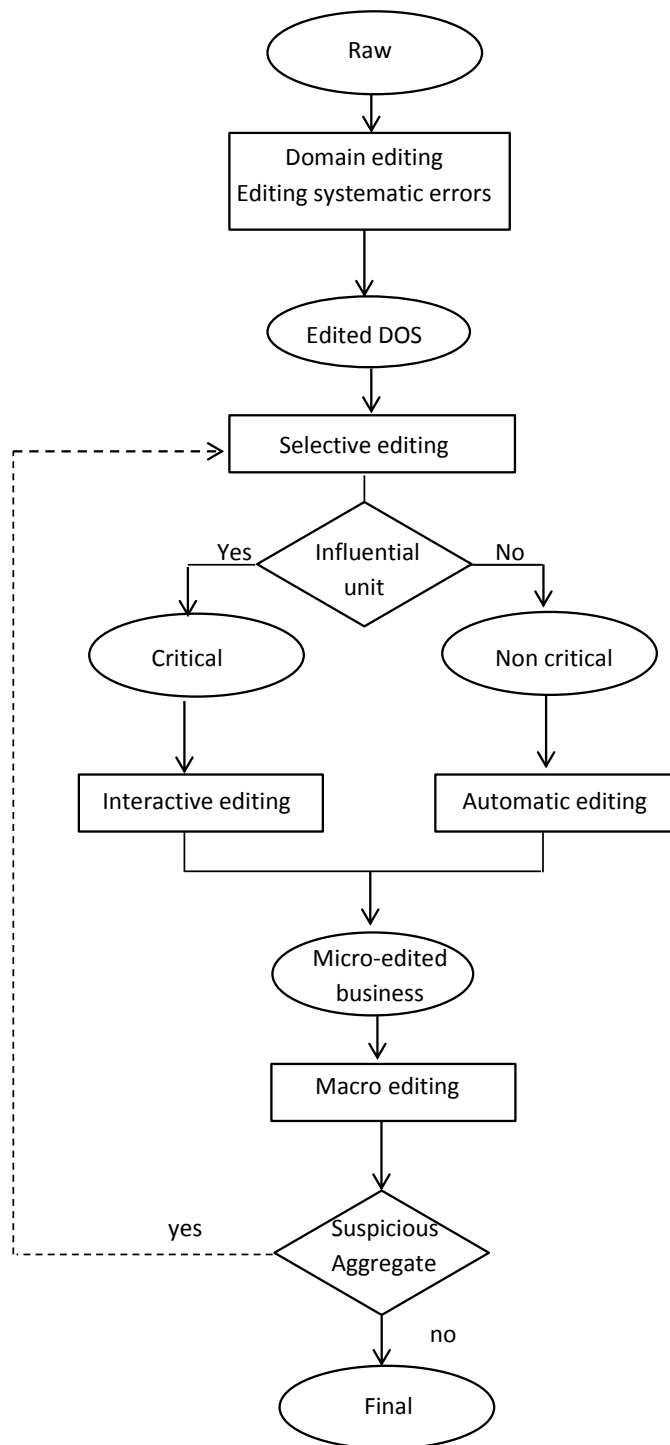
Raw

Domain editing
Editing systematic errors

Edited DOS

Selective editing

Yes

Influential unit

No

Critical

Non critical

Interactive editing

Automatic editing

Micro-edited business

Macro editing

yes

Suspicious Aggregate

no

Final